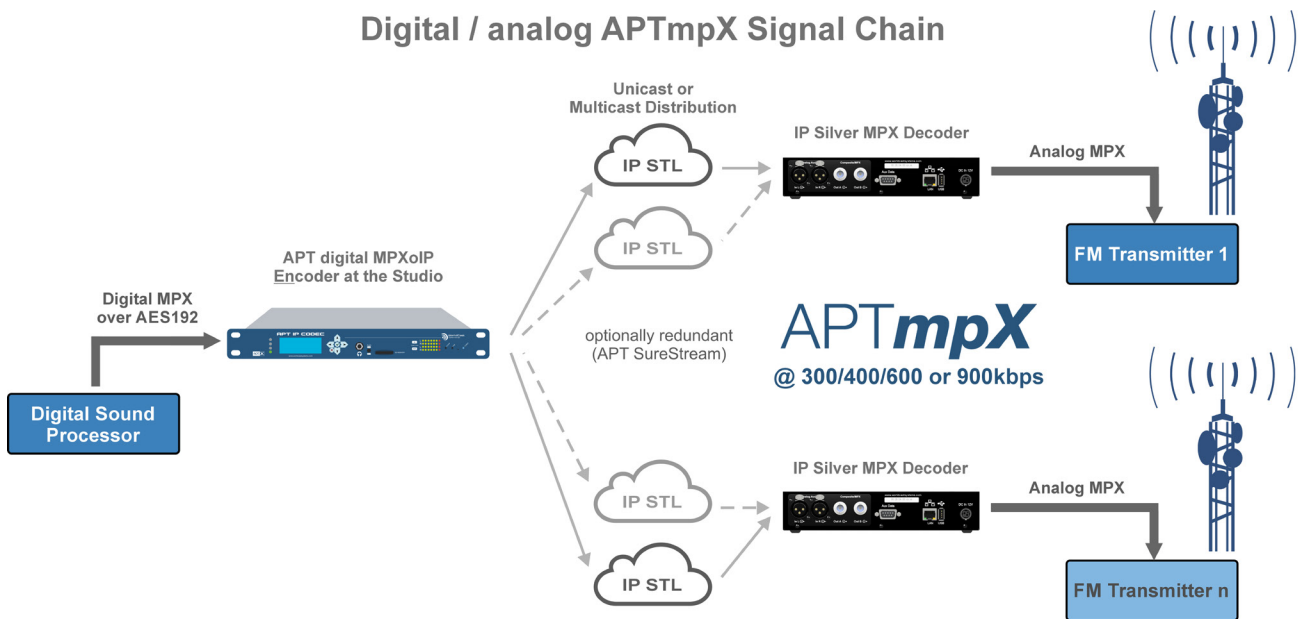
Digital / analog APTmpX Signal Chain

Unicast or Multicast Distribution

IP STL

IP STL

IP Silver MPX Decoder

Analog MPX

FM Transmitter 1

APT digital MPXoIP Encoder at the Studio

APT IP CODEC

Digital MPX over AES192

Digital Sound Processor

optionally redundant (APT SureStream)

APTmpX

@ 300/400/600 or 900kbps

IP STL

IP STL

IP Silver MPX Decoder

Analog MPX

FM Transmitter n